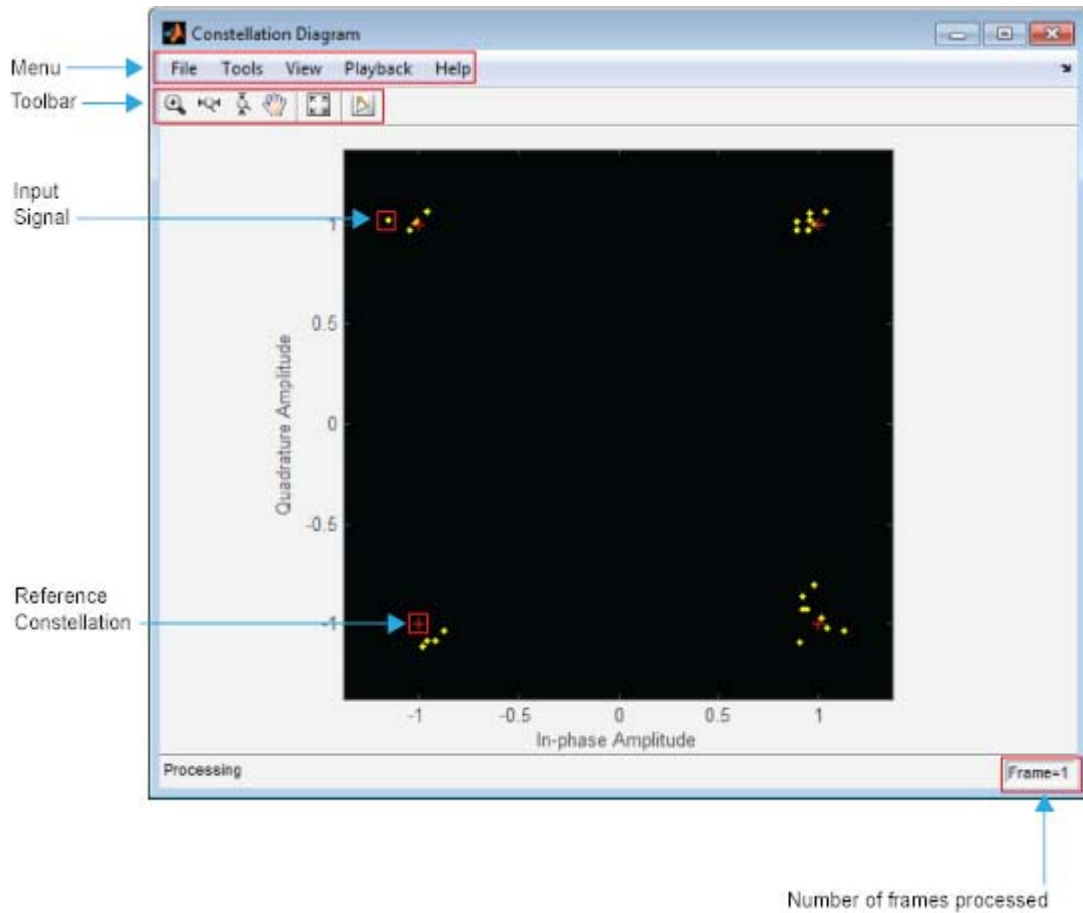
Constellation Diagram

Menu

File Tools View Playback Help

Toolbar

Input Signal

Reference Constellation

1

0.5

0

-0.5

-1

Quadrature Amplitude

-1 -0.5 0 0.5 1

In-phase Amplitude

Processing

Frame=1

Number of frames processed